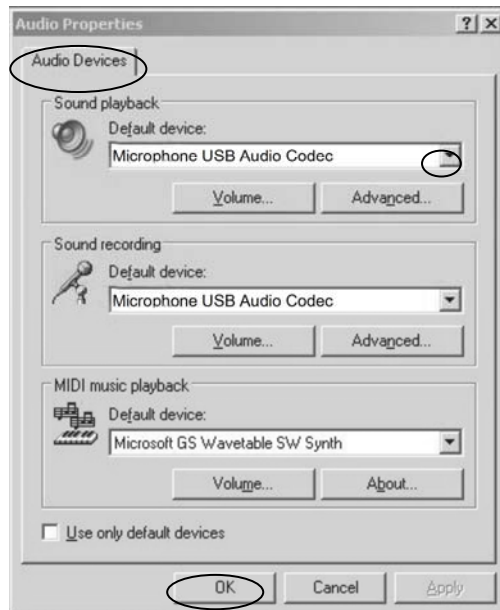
Audio Properties ? X

Audio Devices

Sound playback

Default device:

Microphone USB Audio Codec

Volume... Advanced...

Sound recording

Default device:

Microphone USB Audio Codec

Volume... Advanced...

MIDI music playback

Default device:

Microsoft GS Wavetable SW Synth

Volume... About...

Use only default devices

OK Cancel Apply